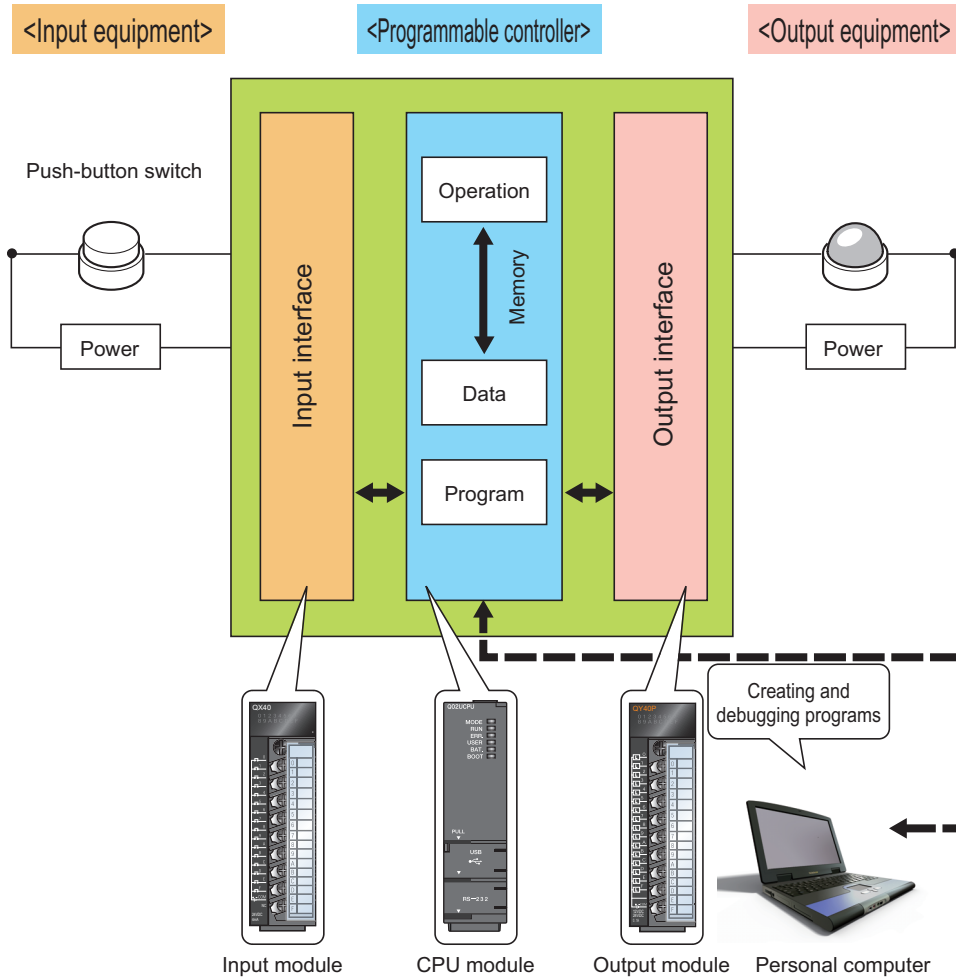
<Input equipment>

<Programmable controller>

<Output equipment>

Push-button switch

Power

Input interface

Operation

Memory

Data

Program

Output interface

Power

QX40

Q02UCPU

MODE
RUN
ERR.
USER
BAT.
BOOT

PULL

USB

RS-232

QY40P

Creating and debugging programs

Input module

CPU module

Output module

Personal computer